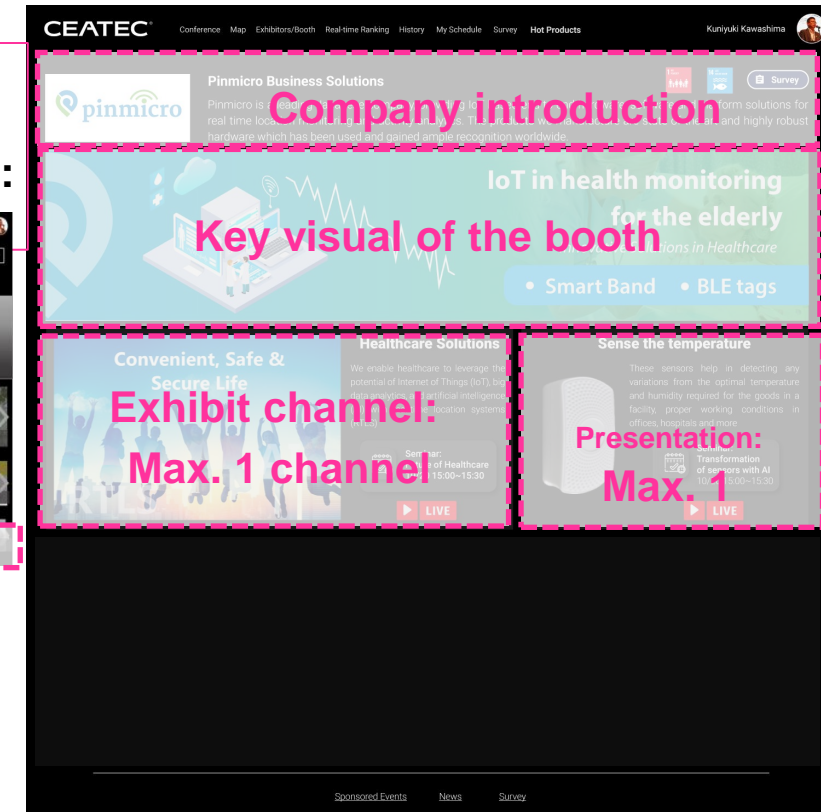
CEATEC Conference Map Exhibitors/Booth Real-time Ranking History My Schedule Survey Hot Products Kuniyuki Kawashima

pinmicro

Pinmicro Business Solutions

Survey

Pinmicro is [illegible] Company introduction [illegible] form solutions for real time loc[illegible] and highly robust hardware which has been used and gained ample recognition worldwide.

IoT in health monitoring for the elderly

Key visual of the booth

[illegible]tions in Healthcare

• Smart Band • BLE tags

Convenient, Safe & Secure Life

Healthcare Solutions

We enable healthcare to leverage the potential of Internet of Things (IoT), big data analytics, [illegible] artificial intelligence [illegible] location systems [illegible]

Exhibit channel: Max. 1 channel

Seminar: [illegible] of Healthcare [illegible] 15:00~15:30

LIVE

Sense the temperature

These sensors help in detecting any variations from the optimal temperature and humidity required for the goods in a facility, proper working conditions in offices, hospitals and more

Presentation: Max. 1

Seminar: Transformation of sensors with AI 10/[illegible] 15:00~15:30

LIVE

Sponsored Events News Survey